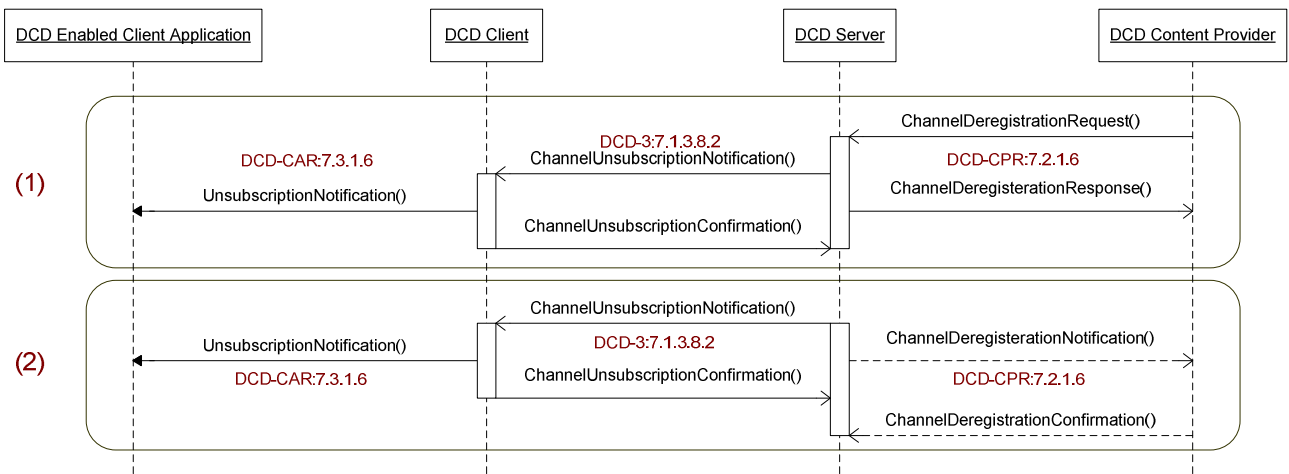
DCD Enabled Client Application

DCD Client

DCD Server

DCD Content Provider

(1)

ChannelDeregistrationRequest()

DCD-3:7.1.3.8.2

ChannelUnsubscriptionNotification()

DCD-CAR:7.3.1.6

DCD-CPR:7.2.1.6

UnsubscriptionNotification()

ChannelDeregisterationResponse()

ChannelUnsubscriptionConfirmation()

(2)

ChannelUnsubscriptionNotification()

ChannelDeregisterationNotification()

UnsubscriptionNotification()

DCD-3:7.1.3.8.2

DCD-CAR:7.3.1.6

ChannelUnsubscriptionConfirmation()

DCD-CPR:7.2.1.6

ChannelDeregistrationConfirmation()